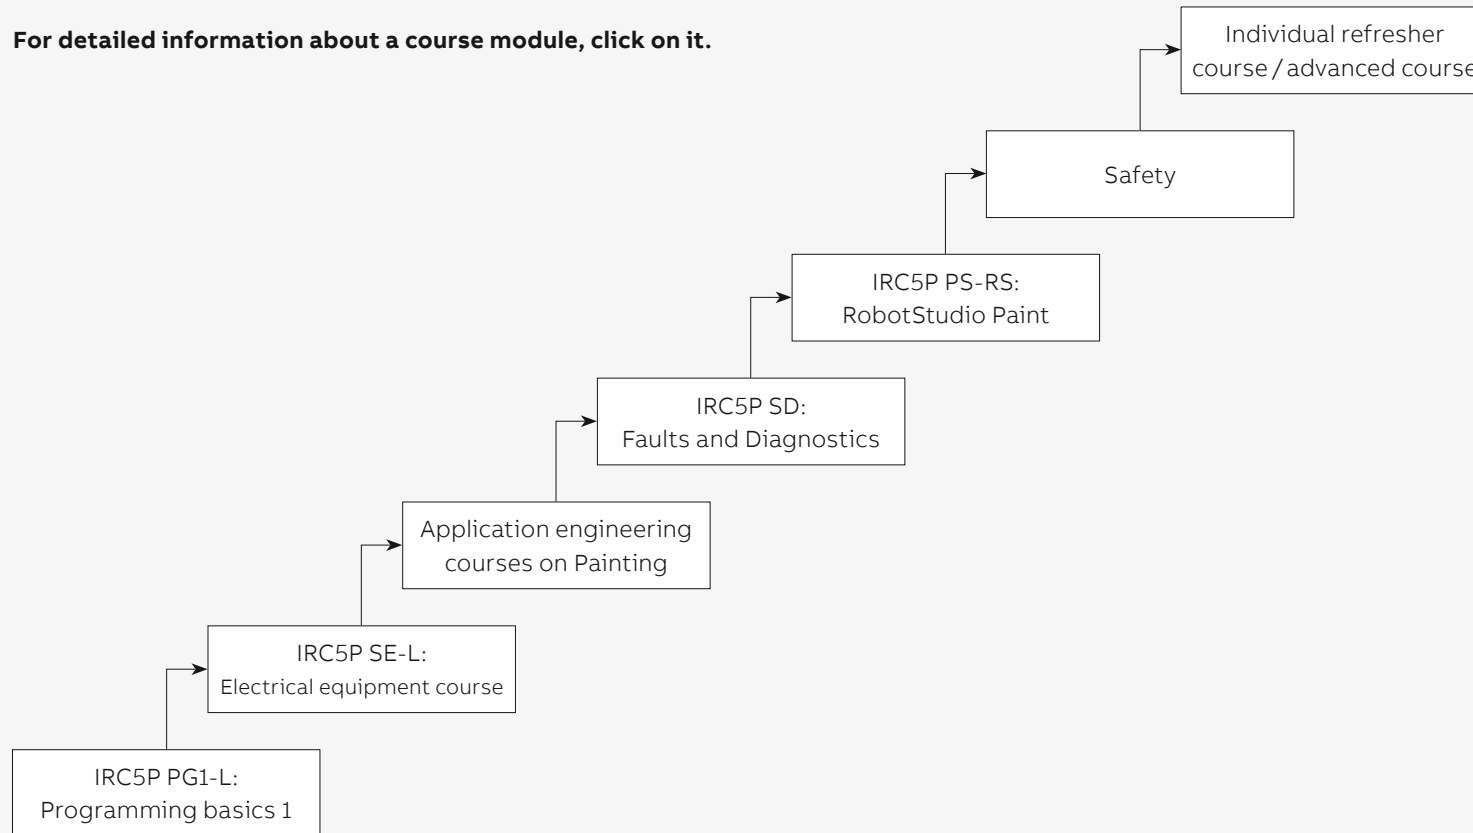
For detailed information about a course module, click on it.

Individual refresher course / advanced course

Safety

IRC5P PS-RS: RobotStudio Paint

IRC5P SD: Faults and Diagnostics

Application engineering courses on Painting

IRC5P SE-L: Electrical equipment course

IRC5P PG1-L: Programming basics 1